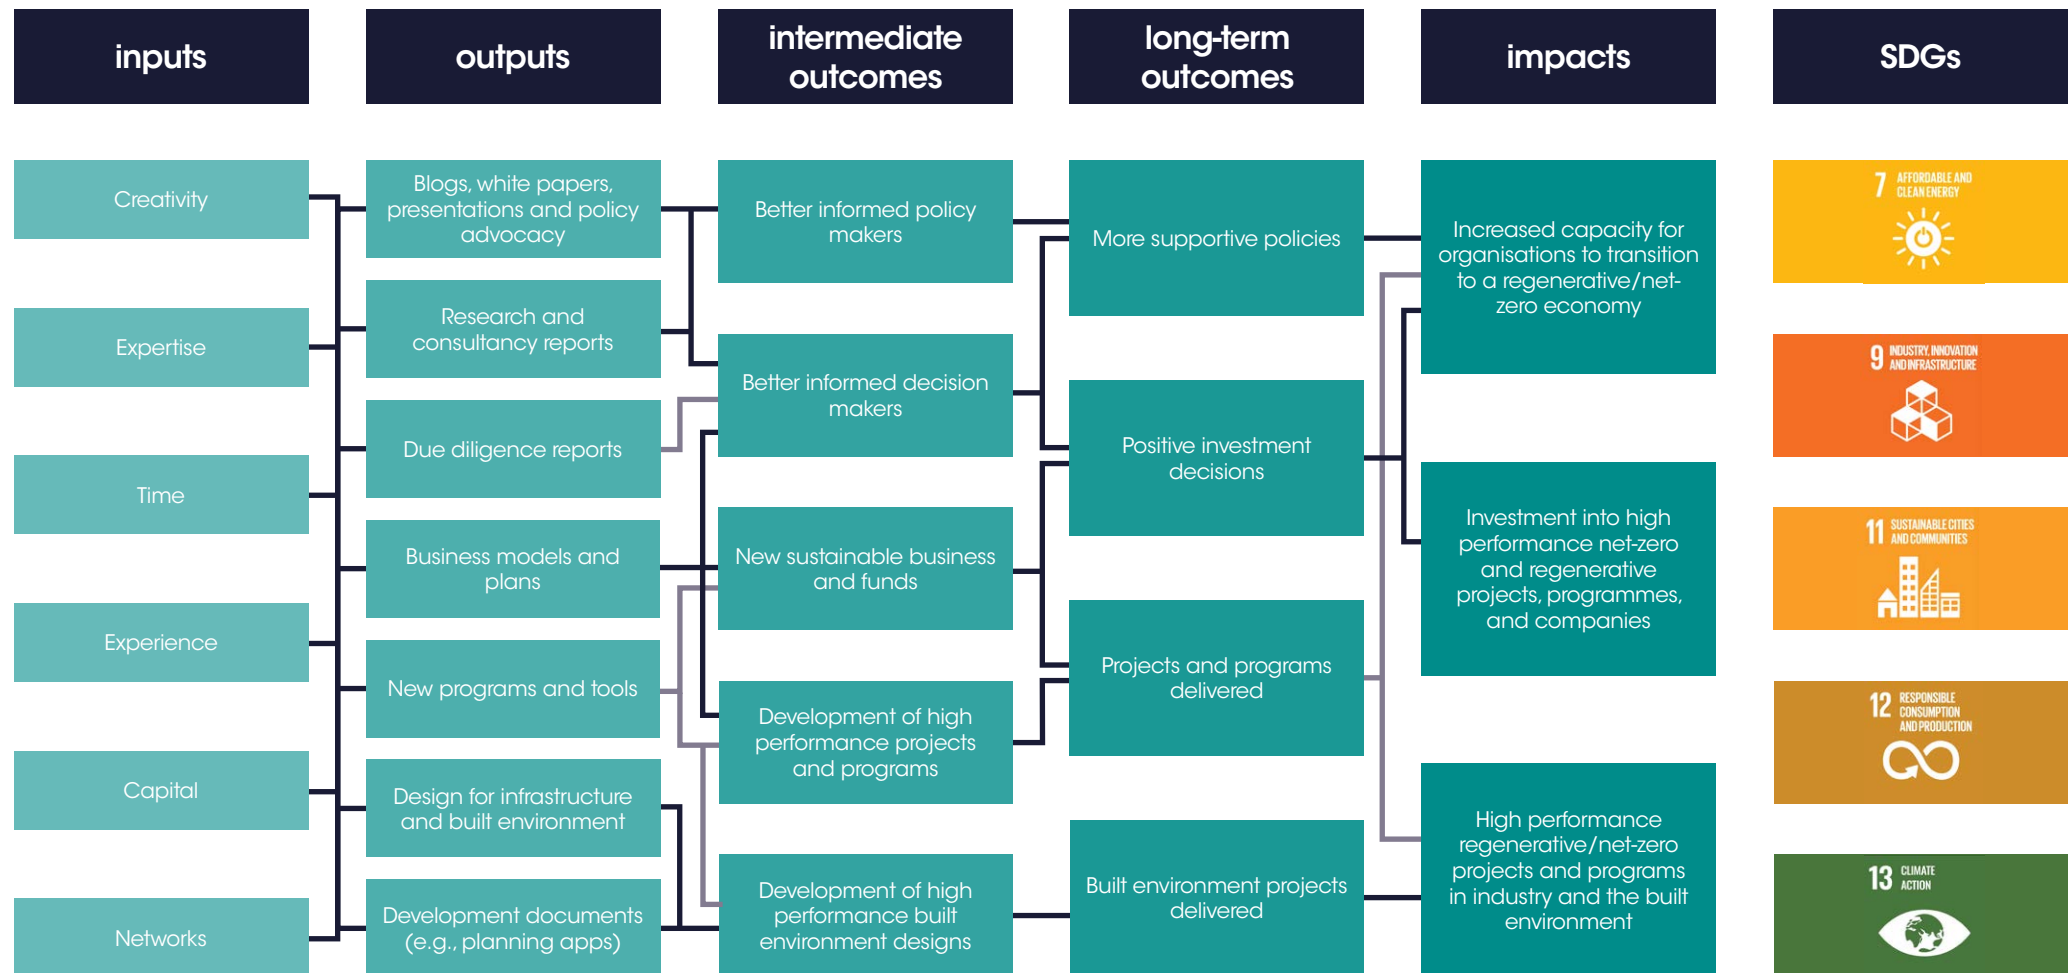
inputs

outputs

intermediate outcomes

long-term outcomes

impacts

SDGs

Creativity

Expertise

Time

Experience

Capital

Networks

Blogs, white papers, presentations and policy advocacy

Research and consultancy reports

Due diligence reports

Business models and plans

New programs and tools

Design for infrastructure and built environment

Development documents (e.g., planning apps)

Better informed policy makers

Better informed decision makers

New sustainable business and funds

Development of high performance projects and programs

Development of high performance built environment designs

More supportive policies

Positive investment decisions

Projects and programs delivered

Built environment projects delivered

Increased capacity for organisations to transition to a regenerative/net-zero economy

Investment into high performance net-zero and regenerative projects, programmes, and companies

High performance regenerative/net-zero projects and programs in industry and the built environment

7 AFFORDABLE AND CLEAN ENERGY

9 INDUSTRY, INNOVATION AND INFRASTRUCTURE

11 SUSTAINABLE CITIES AND COMMUNITIES

12 RESPONSIBLE CONSUMPTION AND PRODUCTION

13 CLIMATE ACTION